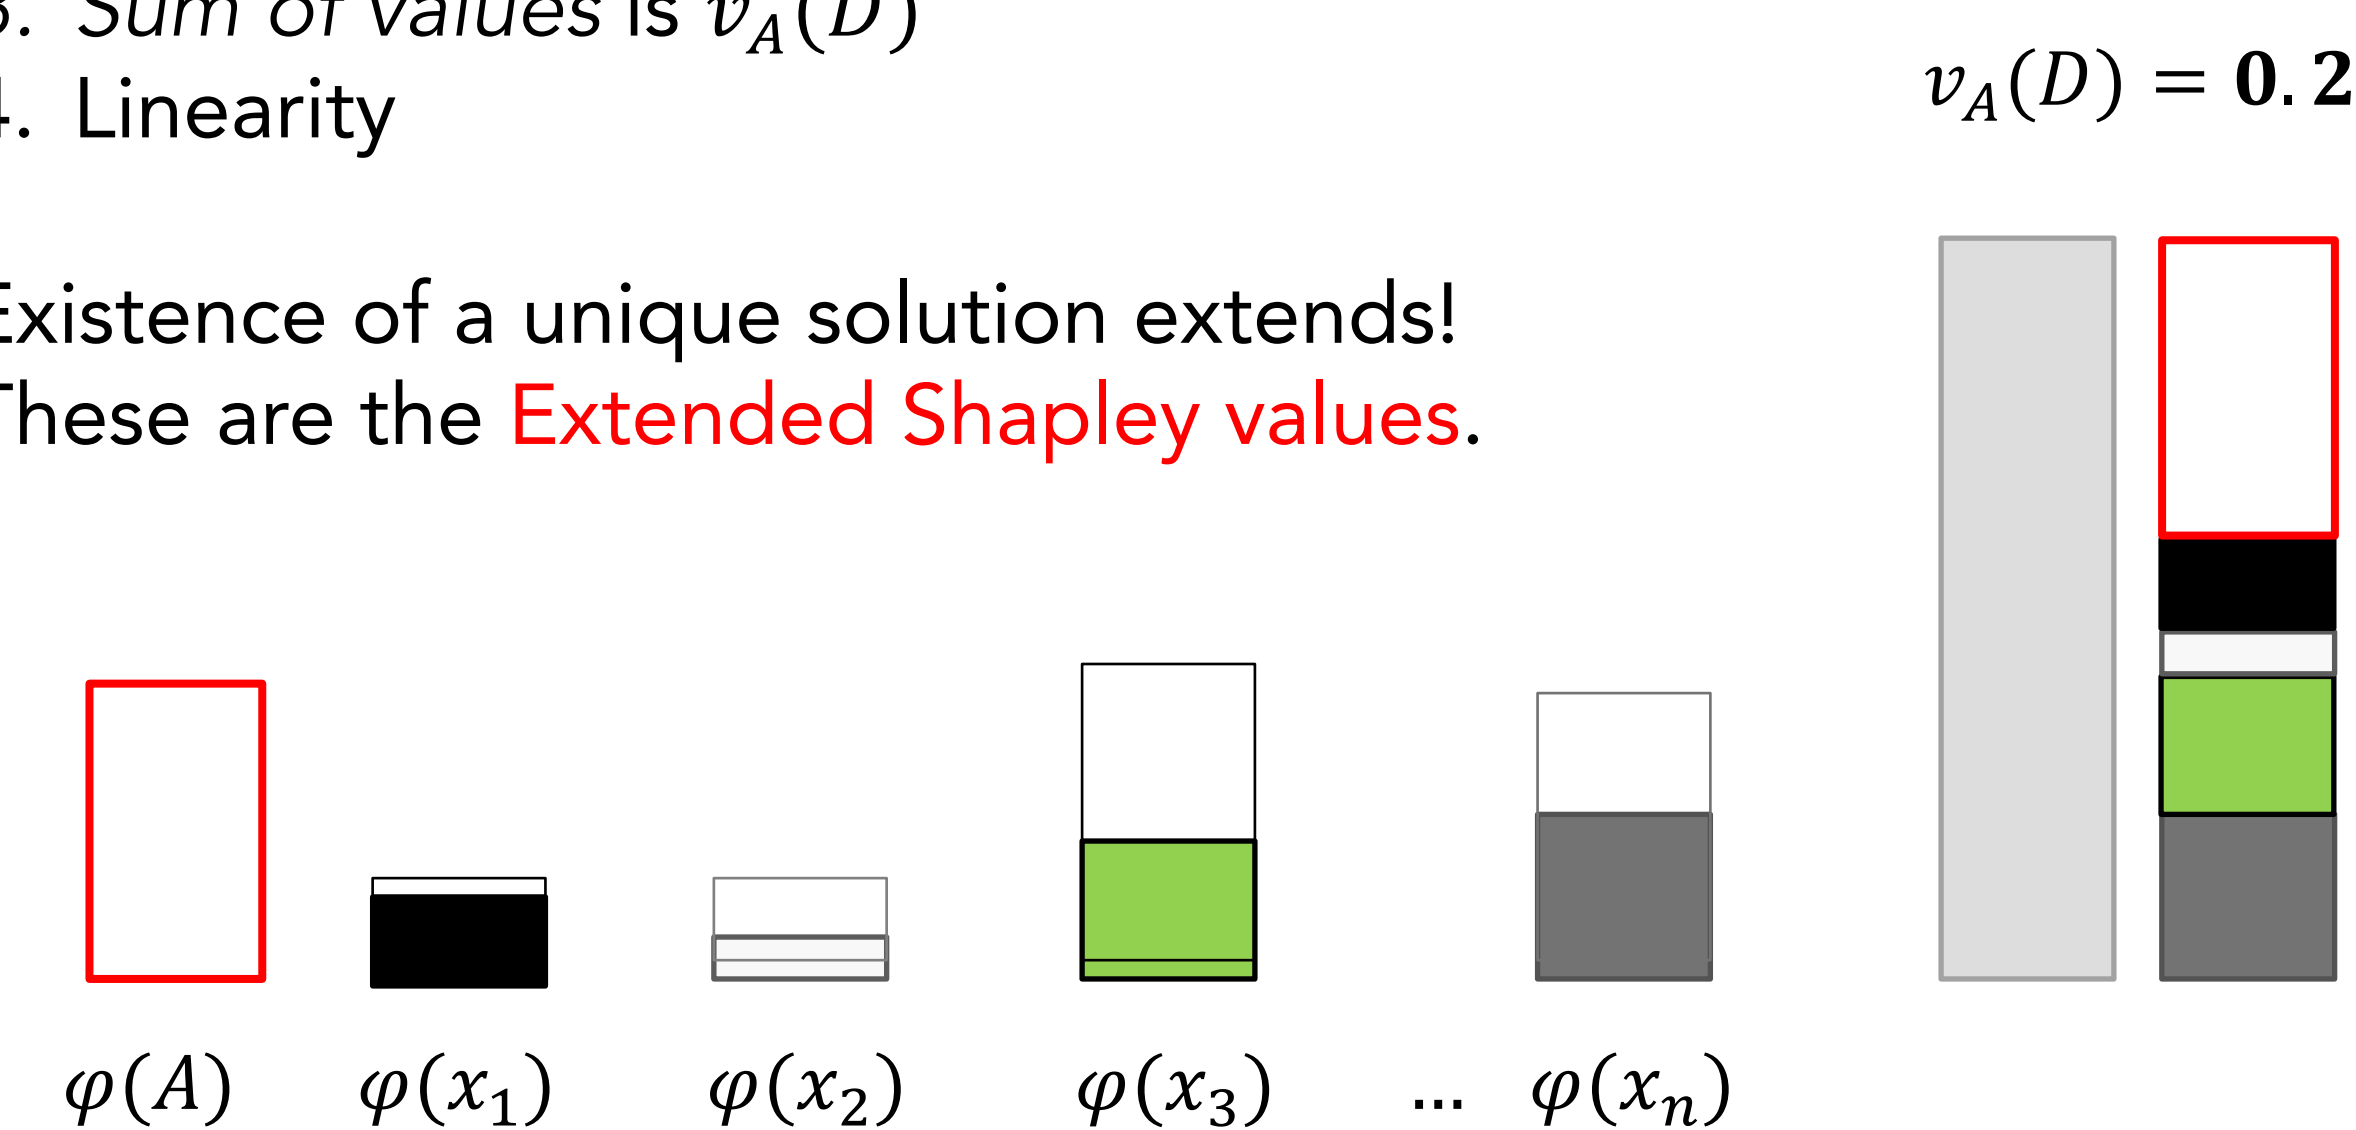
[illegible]. Sum of values is $v_A(D)$
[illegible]. Linearity

$v_A(D) = \mathbf{0.2}$

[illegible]xistence of a unique solution extends!
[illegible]hese are the Extended Shapley values.

$\varphi(A)$ $\varphi(x_1)$ $\varphi(x_2)$ $\varphi(x_3)$ ... $\varphi(x_n)$